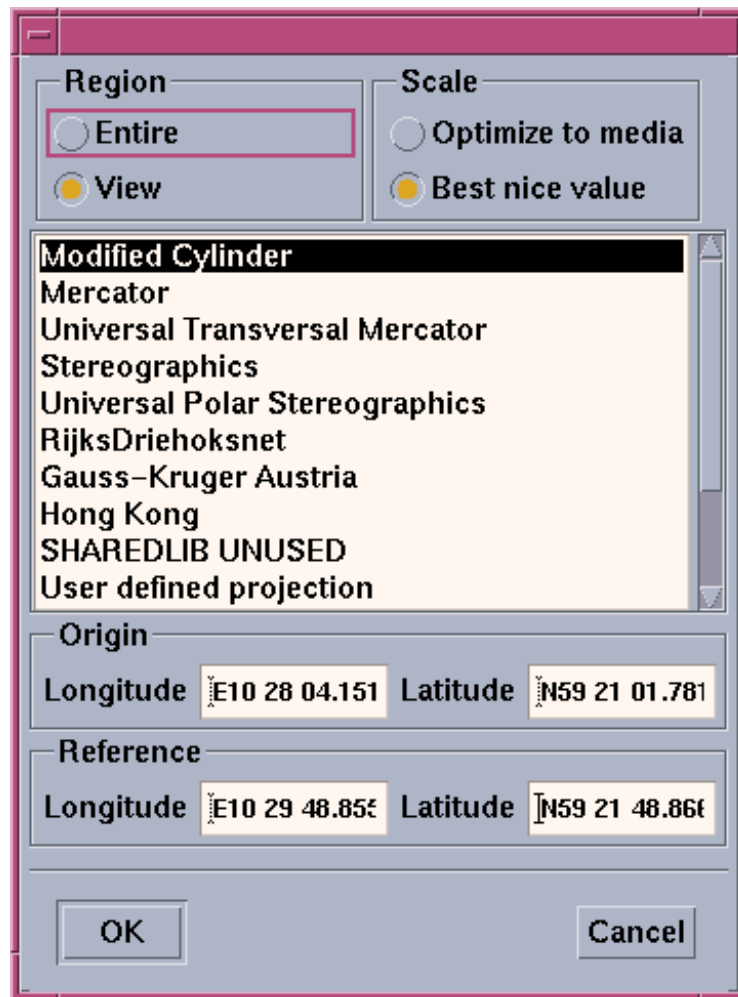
Region
Entire
View

Scale
Optimize to media
Best nice value

Modified Cylinder
Mercator
Universal Transversal Mercator
Stereographics
Universal Polar Stereographics
RijksDriehoksnet
Gauss-Kruger Austria
Hong Kong
SHAREDLIB UNUSED
User defined projection

Origin
Longitude E10 28 04.151 Latitude N59 21 01.781

Reference
Longitude E10 29 48.85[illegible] Latitude N59 21 48.86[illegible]

OK
Cancel